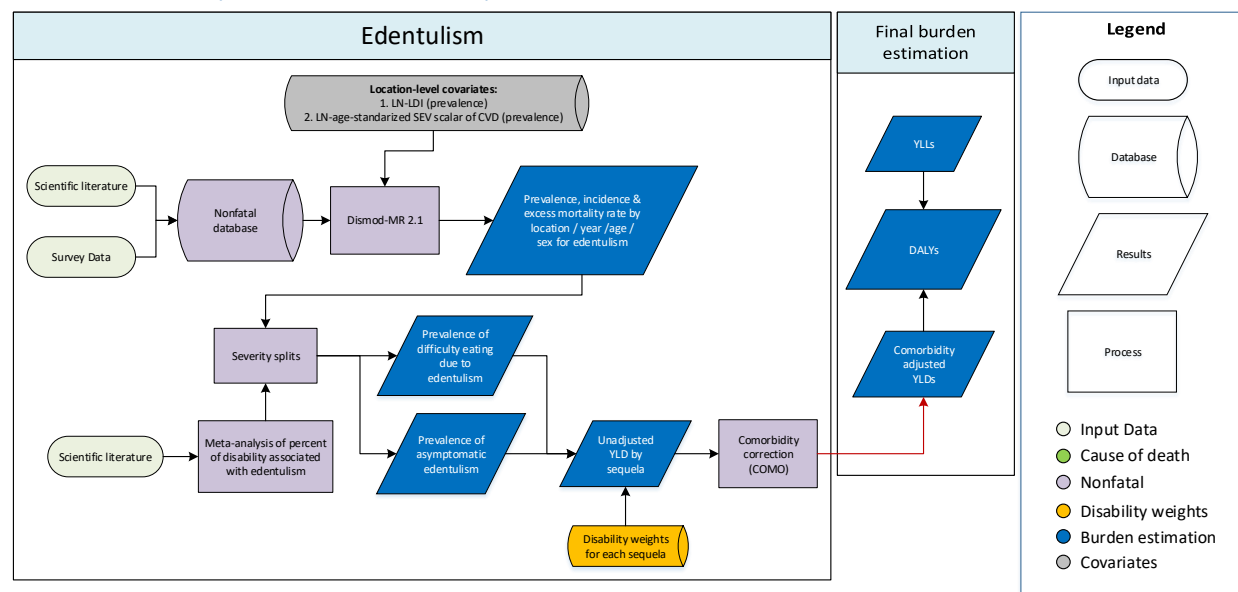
Edentulism

Location-level covariates:
1. LN-LDI (prevalence)
2. LN-age-standarized SEV scalar of CVD (prevalence)

Scientific literature

Survey Data

Nonfatal database

Dismod-MR 2.1

Prevalence, incidence & excess mortality rate by location / year /age / sex for edentulism

Severity splits

Prevalence of difficulty eating due to edentulism

Prevalence of asymptomatic edentulism

Scientific literature

Meta-analysis of percent of disability associated with edentulism

Unadjusted YLD by sequela

Comorbidity correction (COMO)

Disability weights for each sequela

Final burden estimation

YLLs

DALYs

Comorbidity adjusted YLDs

Legend

Input data

Database

Results

Process

Input Data

Cause of death

Nonfatal

Disability weights

Burden estimation

Covariates